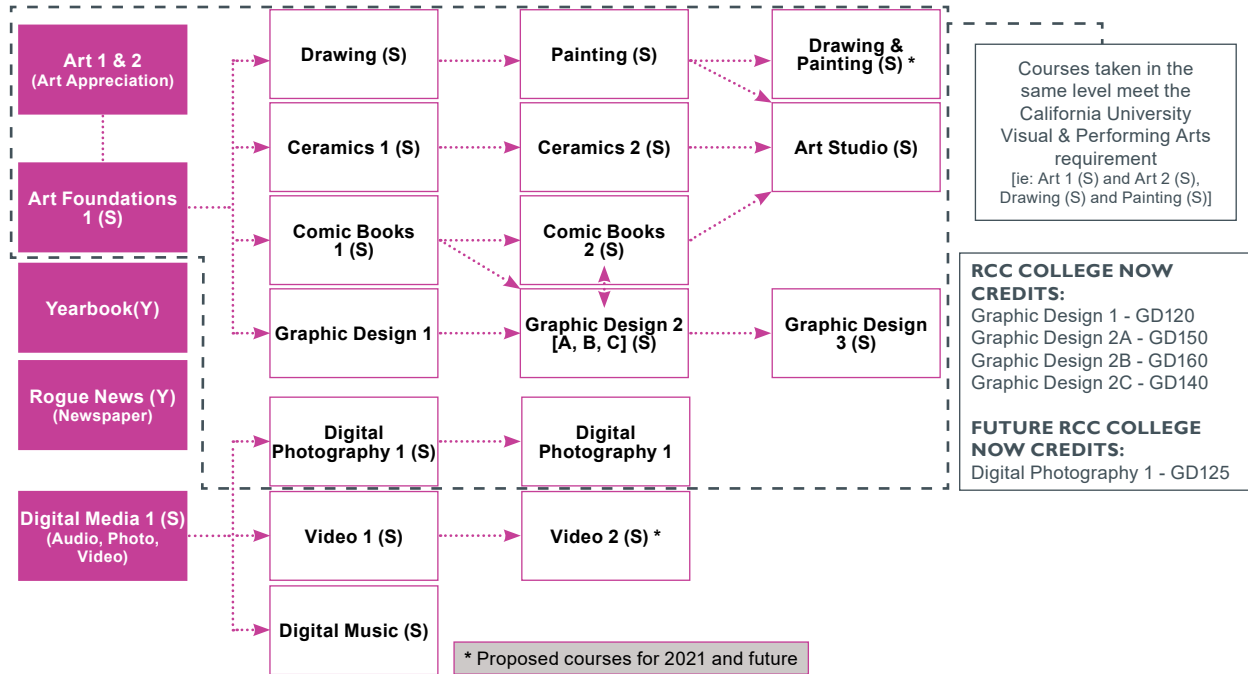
Art 1 & 2
(Art Appreciation)

Art Foundations 1 (S)

Yearbook(Y)

Rogue News (Y)
(Newspaper)

Digital Media 1 (S)
(Audio, Photo, Video)

Drawing (S)

Painting (S)

Drawing & Painting (S) *

Ceramics 1 (S)

Ceramics 2 (S)

Art Studio (S)

Comic Books 1 (S)

Comic Books 2 (S)

Graphic Design 1

Graphic Design 2 [A, B, C] (S)

Graphic Design 3 (S)

Digital Photography 1 (S)

Digital Photography 1

Video 1 (S)

Video 2 (S) *

Digital Music (S)

Courses taken in the same level meet the California University Visual & Performing Arts requirement
[ie: Art 1 (S) and Art 2 (S), Drawing (S) and Painting (S)]

RCC COLLEGE NOW CREDITS:
Graphic Design 1 - GD120
Graphic Design 2A - GD150
Graphic Design 2B - GD160
Graphic Design 2C - GD140

FUTURE RCC COLLEGE NOW CREDITS:
Digital Photography 1 - GD125

* Proposed courses for 2021 and future